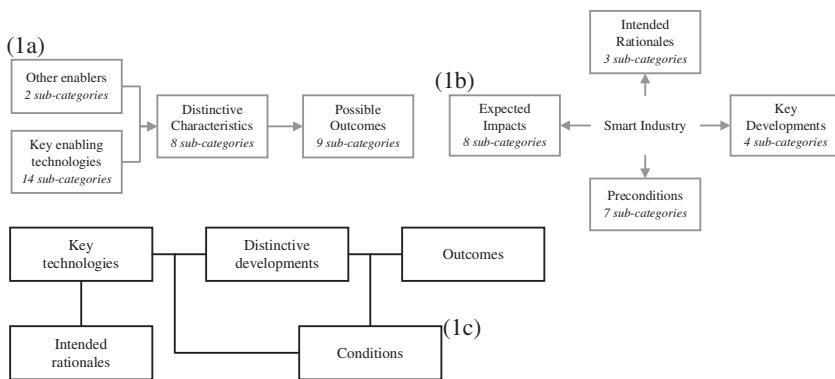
(1a)

Other enablers
*2 sub-categories*

Key enabling technologies
*14 sub-categories*

Distinctive Characteristics
*8 sub-categories*

Possible Outcomes
*9 sub-categories*

(1b)

Intended Rationales
*3 sub-categories*

Expected Impacts
*8 sub-categories*

Smart Industry

Key Developments
*4 sub-categories*

Preconditions
*7 sub-categories*

Key technologies

Distinctive developments

Outcomes

Intended rationales

Conditions

(1c)